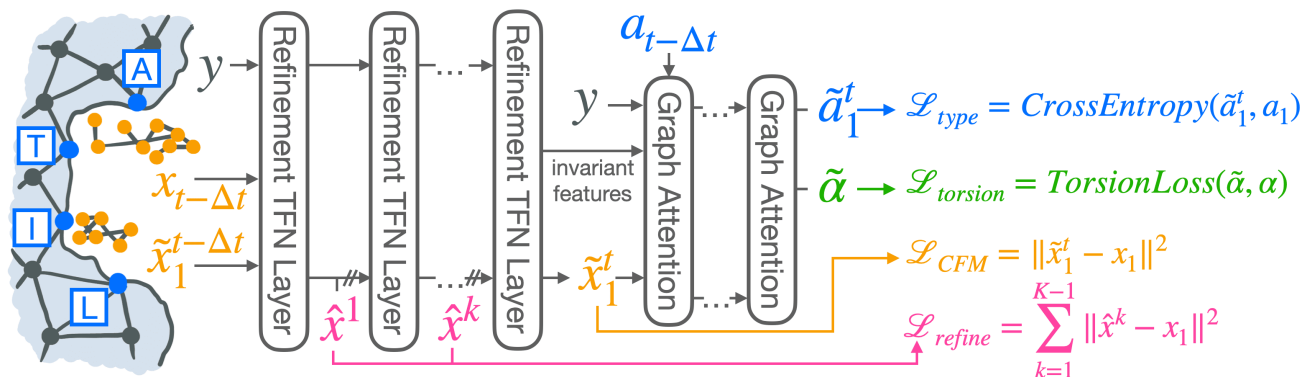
A
T
I
L
$y$
$x_{t-\Delta t}$
$\tilde{x}_1^{t-\Delta t}$
Refinement TFN Layer
Refinement TFN Layer
...
Refinement TFN Layer
...
$\hat{x}^1$
$\hat{x}^k$
$a_{t-\Delta t}$
$y$
invariant features
Graph Attention
...
Graph Attention
...
$\tilde{x}_1^t$
$\tilde{a}_1^t$ → $\mathscr{L}_{type} = CrossEntropy(\tilde{a}_1^t, a_1)$
$\tilde{\alpha}$ → $\mathscr{L}_{torsion} = TorsionLoss(\tilde{\alpha}, \alpha)$
$\mathscr{L}_{CFM} = \|\tilde{x}_1^t - x_1\|^2$
$\mathscr{L}_{refine} = \sum_{k=1}^{K-1} \|\hat{x}^k - x_1\|^2$